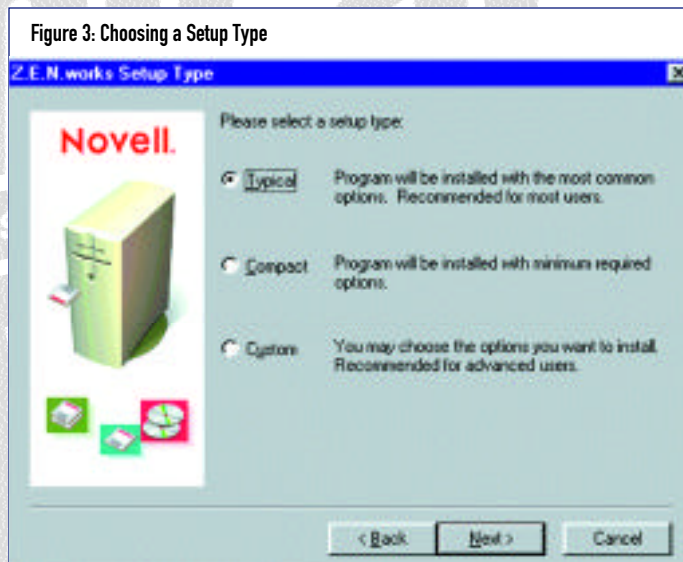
Figure 3: Choosing a Setup Type

Z.E.N.works Setup Type

Novell.

Please select a setup type:

Typical Program will be installed with the most common options. Recommended for most users.

Compact Program will be installed with minimum required options.

Custom You may choose the options you want to install. Recommended for advanced users.

< Back Next > Cancel